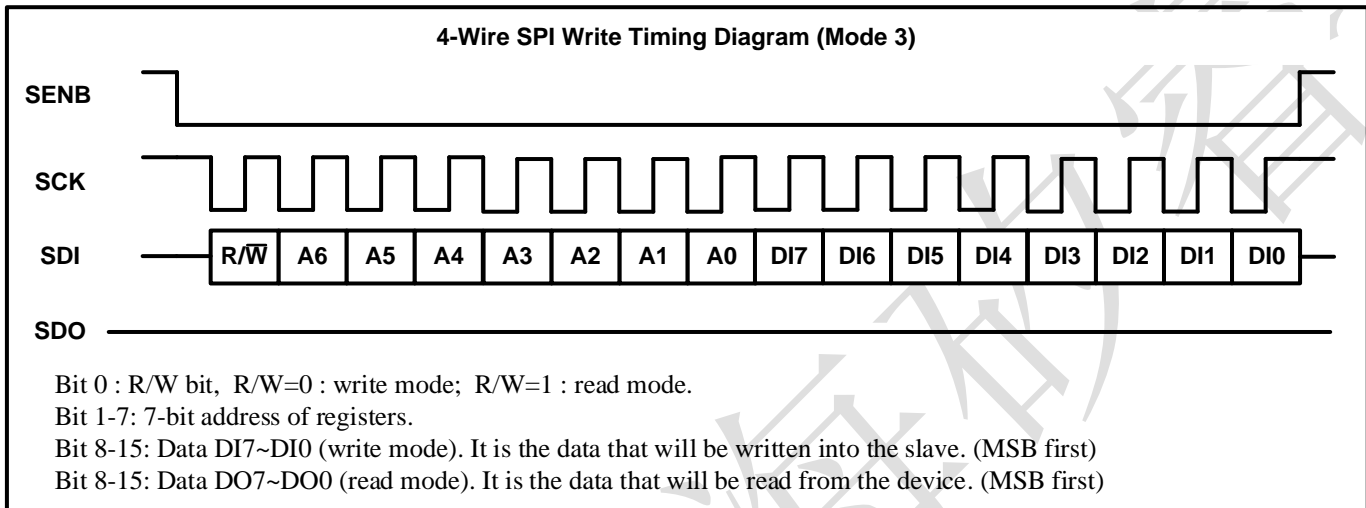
4-Wire SPI Write Timing Diagram (Mode 3)

SENB

SCK

SDI

| R/$\overline{W}$ | A6 | A5 | A4 | A3 | A2 | A1 | A0 | DI7 | DI6 | DI5 | DI4 | DI3 | DI2 | DI1 | DI0 |
|---|---|---|---|---|---|---|---|---|---|---|---|---|---|---|---|

SDO

Bit 0 : R/W bit, R/W=0 : write mode; R/W=1 : read mode.
Bit 1-7: 7-bit address of registers.
Bit 8-15: Data DI7~DI0 (write mode). It is the data that will be written into the slave. (MSB first)
Bit 8-15: Data DO7~DO0 (read mode). It is the data that will be read from the device. (MSB first)